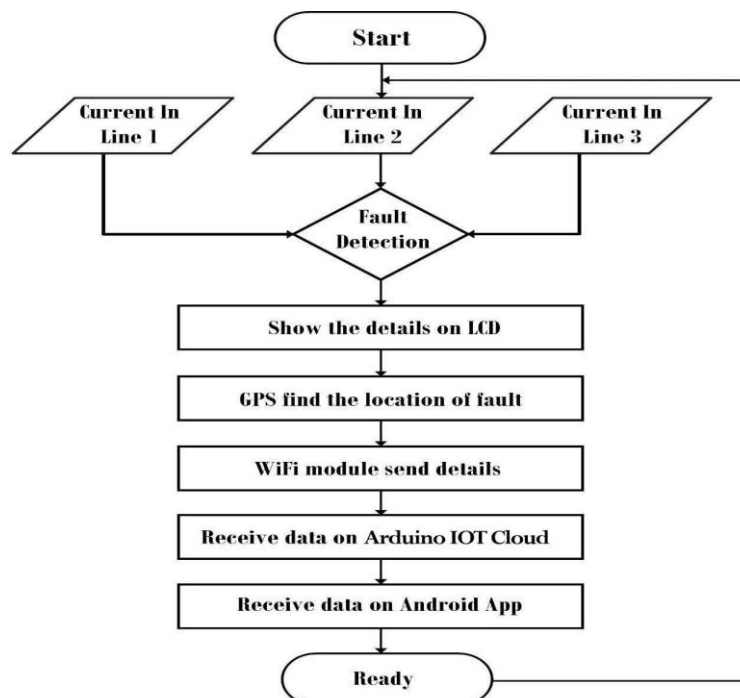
Start

Current In Line 1

Current In Line 2

Current In Line 3

Fault Detection

Show the details on LCD

GPS find the location of fault

WiFi module send details

Receive data on Arduino IOT Cloud

Receive data on Android App

Ready